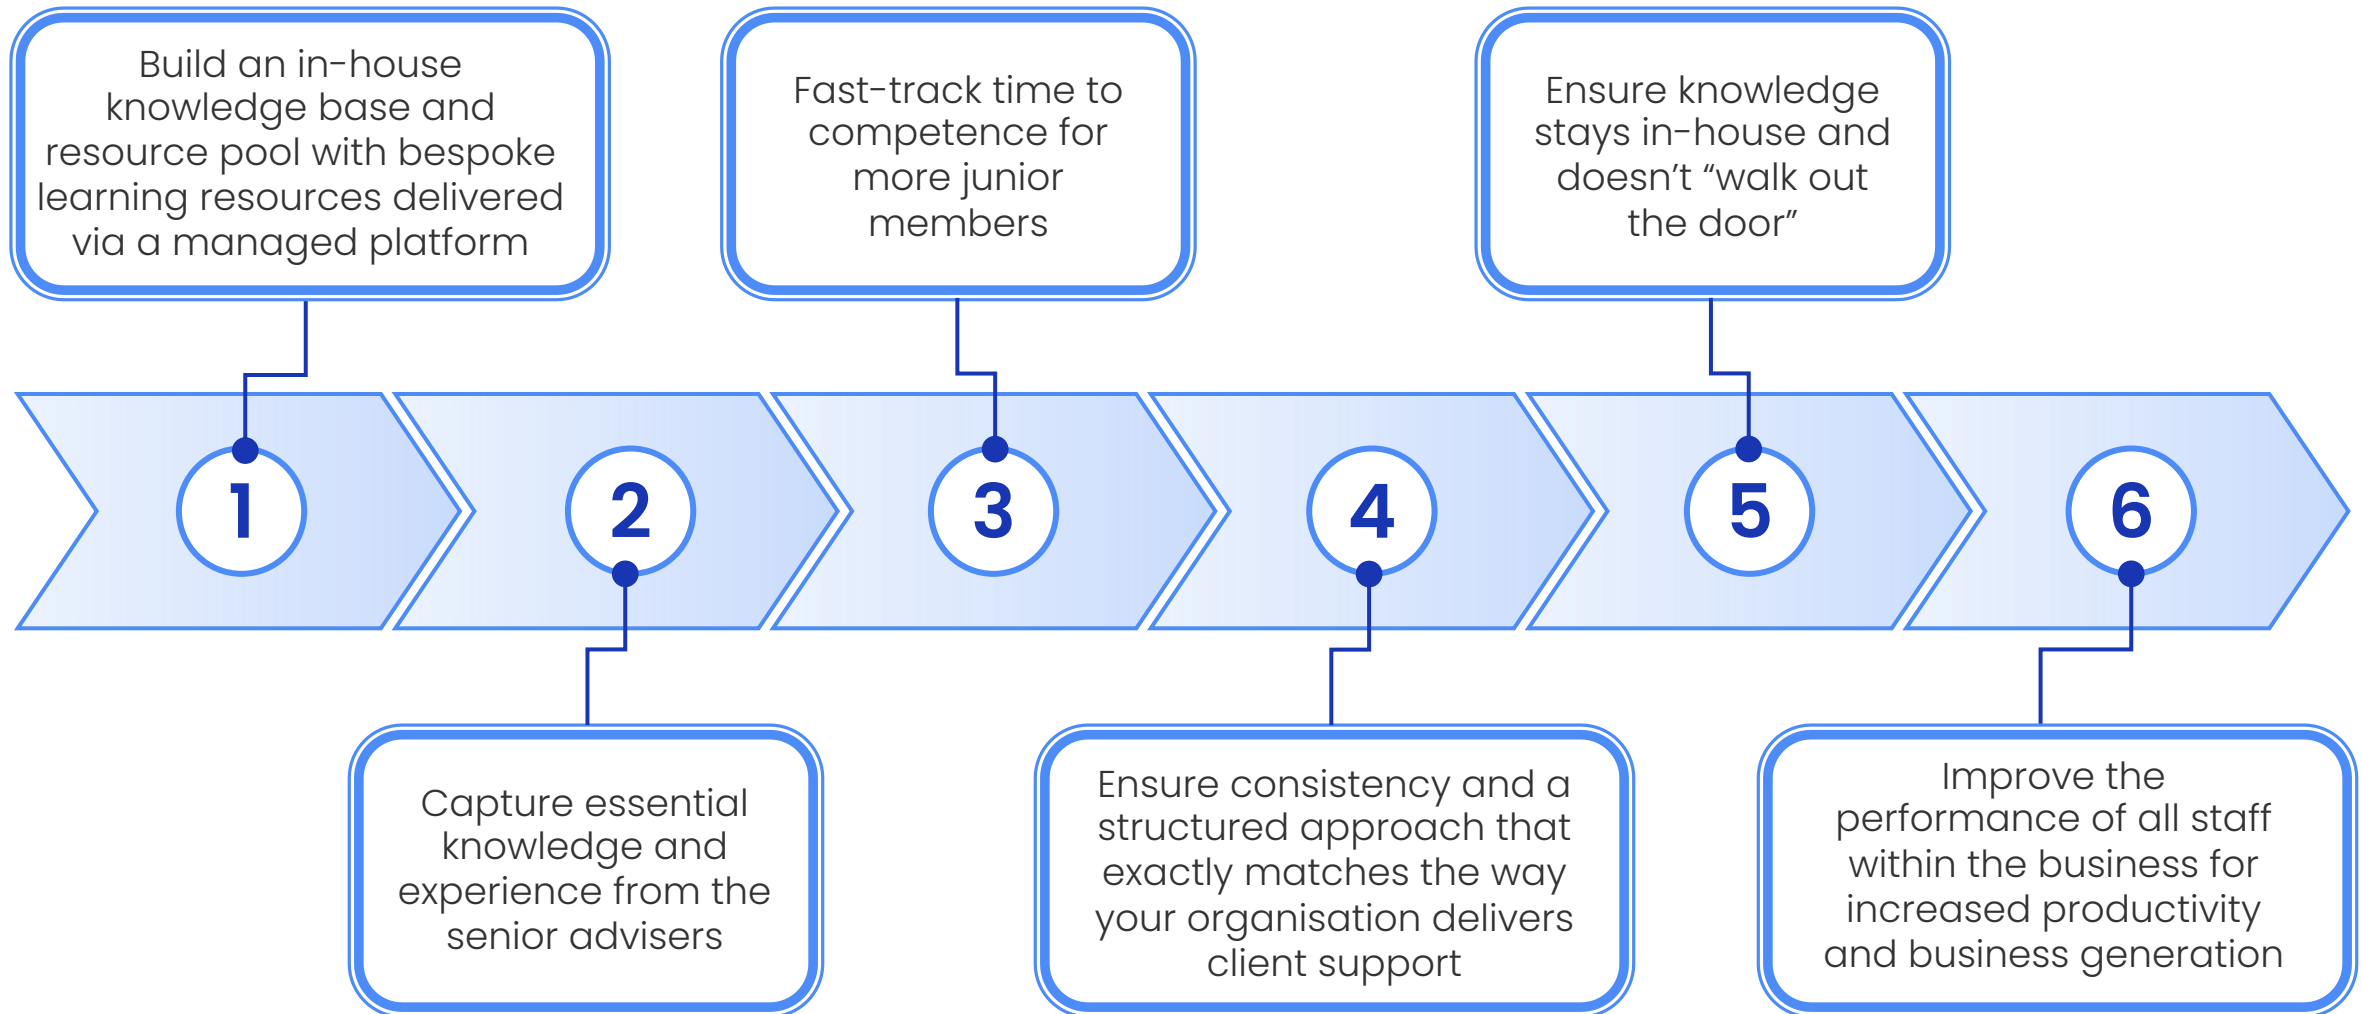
Build an in-house knowledge base and resource pool with bespoke learning resources delivered via a managed platform

Fast-track time to competence for more junior members

Ensure knowledge stays in-house and doesn’t “walk out the door”

1

2

3

4

5

6

Capture essential knowledge and experience from the senior advisers

Ensure consistency and a structured approach that exactly matches the way your organisation delivers client support

Improve the performance of all staff within the business for increased productivity and business generation